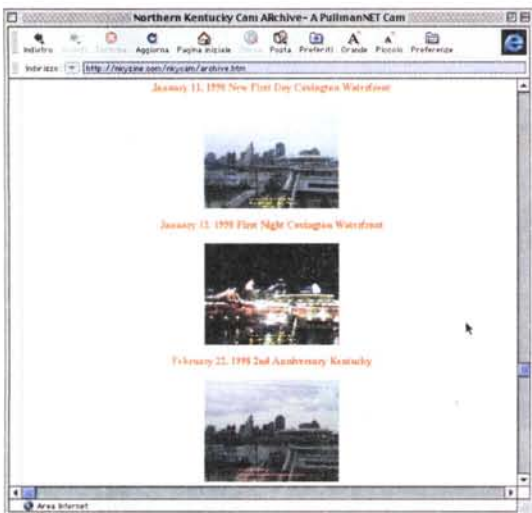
Northern Kentucky Cam ARchive- A PullmanNET Cam

Indietro Avanti Termina Aggiorna Pagina iniziale Ricerca Posta Preferiti Grande Piccolo Preferenze

Indirizzo: http://nkyzine.com/nkycam/archive.htm

January 11, 1998 New First Day Covington Waterfront

January 11, 1998 First Night Covington Waterfront

February 22, 1998 2nd Anniversary Kentucky

Area Internet